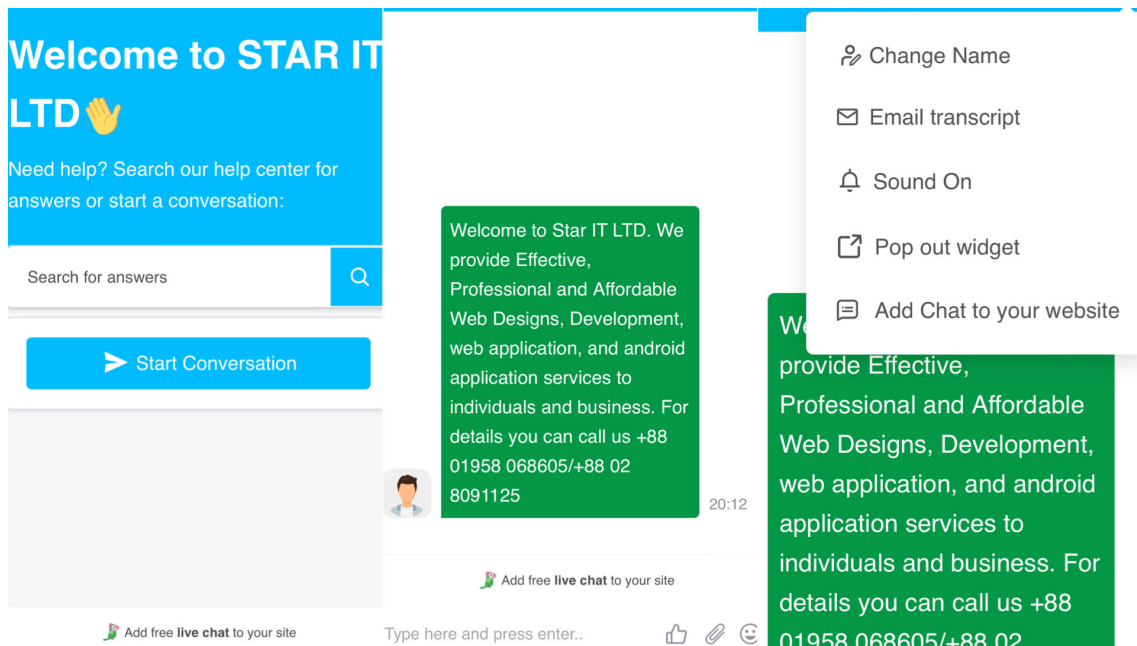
Welcome to STAR IT LTD👋

Need help? Search our help center for answers or start a conversation:

Search for answers

Start Conversation

Add free **live chat** to your site

Welcome to Star IT LTD. We provide Effective, Professional and Affordable Web Designs, Development, web application, and android application services to individuals and business. For details you can call us +88 01958 068605/+88 02 8091125

20:12

Add free **live chat** to your site

Type here and press enter..

Change Name

Email transcript

Sound On

Pop out widget

Add Chat to your website

We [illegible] provide Effective, Professional and Affordable Web Designs, Development, web application, and android application services to individuals and business. For details you can call us +88 01958 068605/+88 02